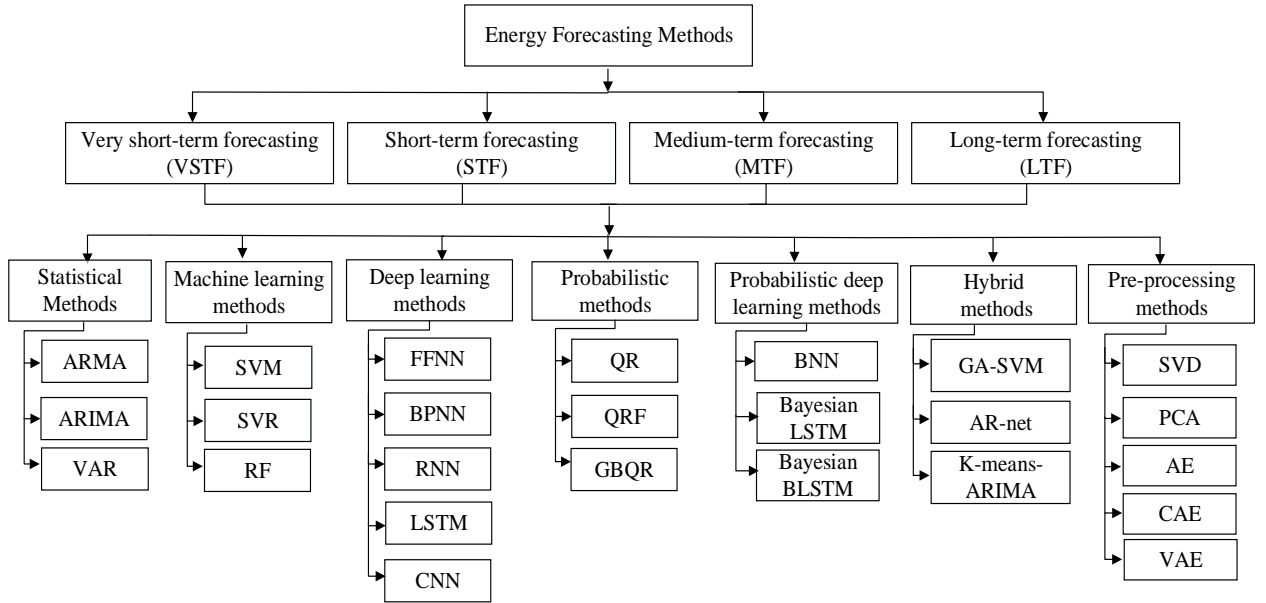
Energy Forecasting Methods

Very short-term forecasting (VSTF)

Short-term forecasting (STF)

Medium-term forecasting (MTF)

Long-term forecasting (LTF)

Statistical Methods

ARMA

ARIMA

VAR

Machine learning methods

SVM

SVR

RF

Deep learning methods

FFNN

BPNN

RNN

LSTM

CNN

Probabilistic methods

QR

QRF

GBQR

Probabilistic deep learning methods

BNN

Bayesian LSTM

Bayesian BLSTM

Hybrid methods

GA-SVM

AR-net

K-means-ARIMA

Pre-processing methods

SVD

PCA

AE

CAE

VAE